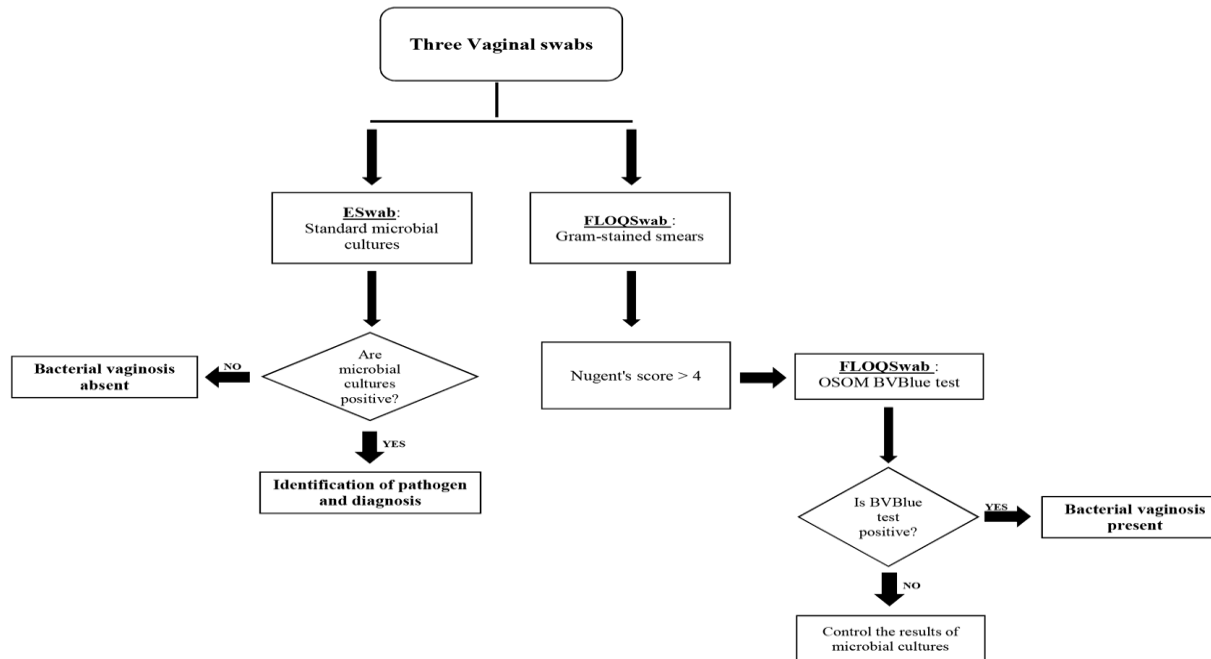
Three Vaginal swabs

ESwab: Standard microbial cultures

FLOQSwab : Gram-stained smears

Are microbial cultures positive?

NO

Bacterial vaginosis absent

YES

Identification of pathogen and diagnosis

Nugent's score > 4

FLOQSwab : OSOM BVBlue test

Is BVBlue test positive?

YES

Bacterial vaginosis present

NO

Control the results of microbial cultures